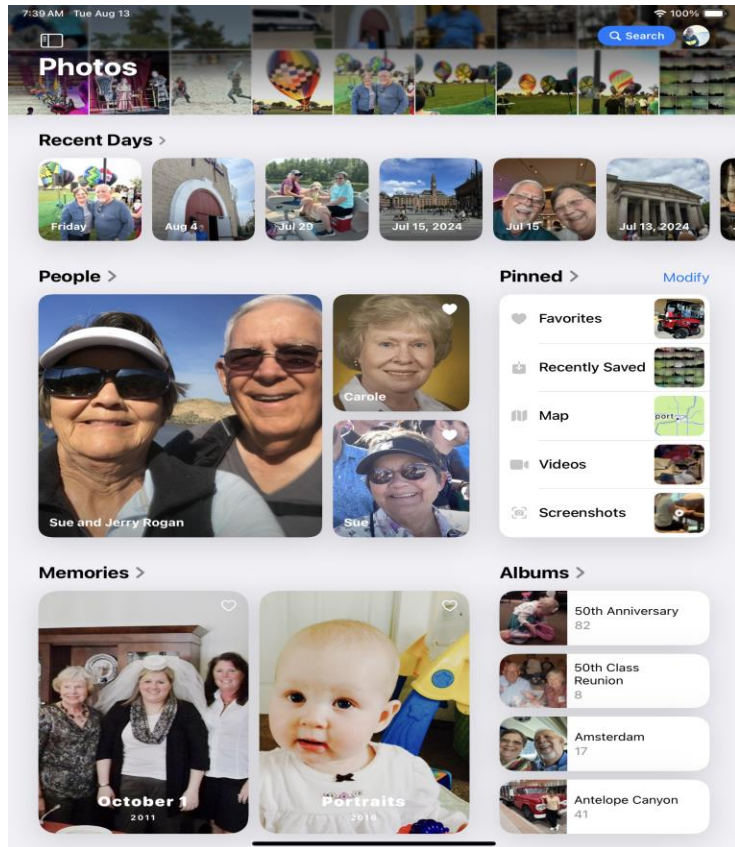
7:39 AM Tue Aug 13

100%

Search

Photos

Recent Days >

Friday

Aug 4

Jul 29

Jul 15, 2024

Jul 15

Jul 13, 2024

People >

Sue and Jerry Rogan

Carole

Sue

Pinned >

Modify

Favorites

Recently Saved

Map

port

Videos

Screenshots

Memories >

October 1

2011

Portraits

2010

Albums >

50th Anniversary

82

50th Class Reunion

8

Amsterdam

17

Antelope Canyon

41